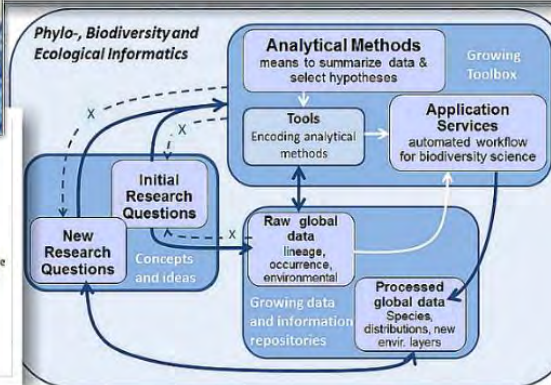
Phylo-, Biodiversity and Ecological Informatics

Analytical Methods
means to summarize data & select hypotheses

Growing Toolbox

Tools
Encoding analytical methods

Application Services
automated workflow for biodiversity science

X

X

Initial Research Questions

New Research Questions

Concepts and ideas

X

X

Raw global data
lineage, occurrence, environmental

Processed global data
Species, distributions, new envir. layers

Growing data and information repositories